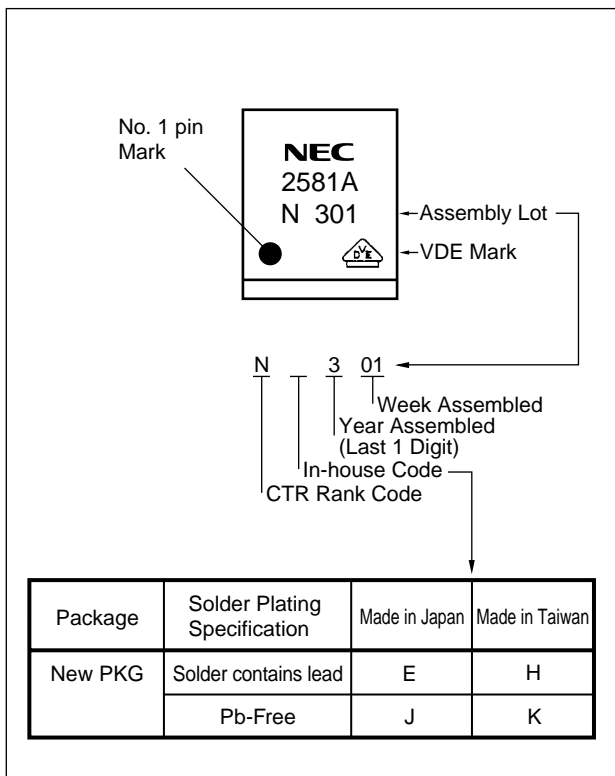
No. 1 pin Mark

NEC
2581A
N 301

Assembly Lot

VDE Mark

N 3 01

Week Assembled

Year Assembled (Last 1 Digit)

In-house Code

CTR Rank Code

| Package | Solder Plating Specification | Made in Japan | Made in Taiwan |
|---|---|---|---|
| New PKG | Solder contains lead | E | H |
| | Pb-Free | J | K |